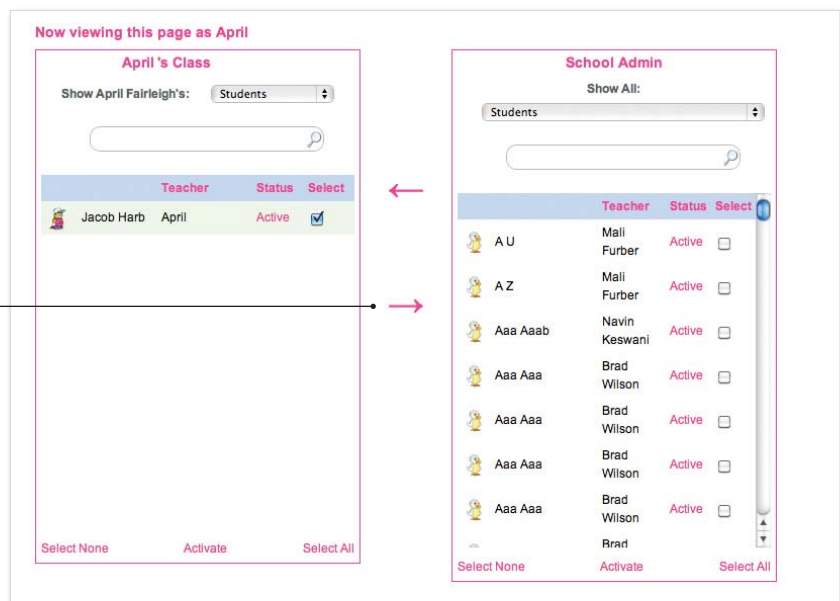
Now viewing this page as April

April 's Class

Show April Fairleigh's: Students

| | Teacher | Status | Select |
|---|---|---|---|
| Jacob Harb | April | Active | ☑ |

Select None Activate Select All

School Admin

Show All:

Students

| | Teacher | Status | Select |
|---|---|---|---|
| A U | Mali Furber | Active | ☐ |
| A Z | Mali Furber | Active | ☐ |
| Aaa Aaab | Navin Keswani | Active | ☐ |
| Aaa Aaa | Brad Wilson | Active | ☐ |
| Aaa Aaa | Brad Wilson | Active | ☐ |
| Aaa Aaa | Brad Wilson | Active | ☐ |
| Aaa Aaa | Brad Wilson | Active | ☐ |
| | Brad | | |

Select None Activate Select All